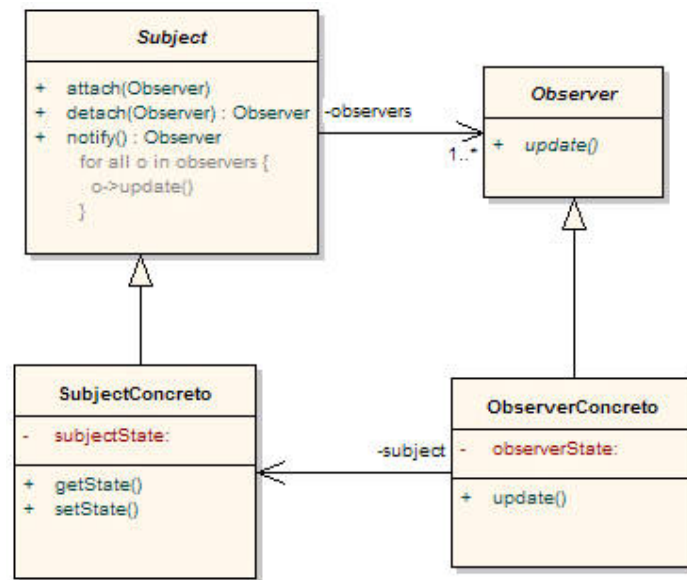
Subject

+ attach(Observer)
+ detach(Observer) : Observer
+ notify() : Observer
for all o in observers {
o->update()
}

-observers

1..*

Observer

+ update()

SubjectConcreto

- subjectState:

+ getState()
+ setState()

-subject

ObserverConcreto

- observerState:

+ update()